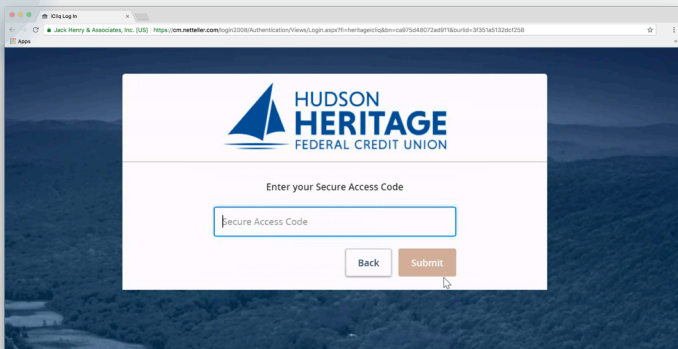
iCliq Log In

Jack Henry & Associates, Inc. [US] https://cm.netteller.com/login2008/Authentication/Views/Login.aspx?fi=heritageicliq&bn=ca975d48072ad911&burlid=3f351a5132dcf258

Apps

HUDSON
HERITAGE
FEDERAL CREDIT UNION

Enter your Secure Access Code

Secure Access Code

Back

Submit